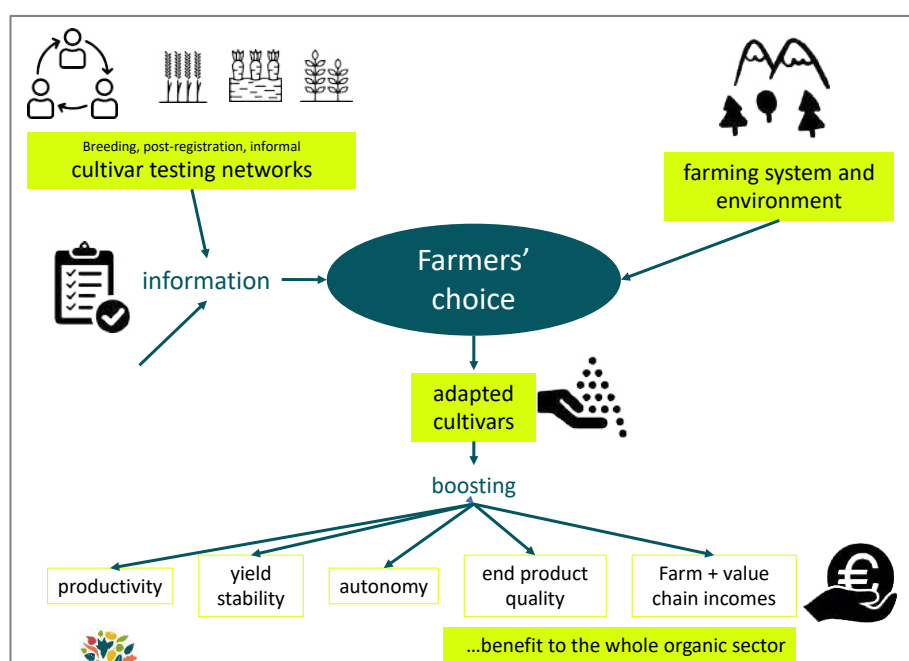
Breeding, post-registration, informal
cultivar testing networks

farming system and environment

information

Farmers' choice

adapted cultivars

boosting

productivity

yield stability

autonomy

end product quality

Farm + value chain incomes

…benefit to the whole organic sector